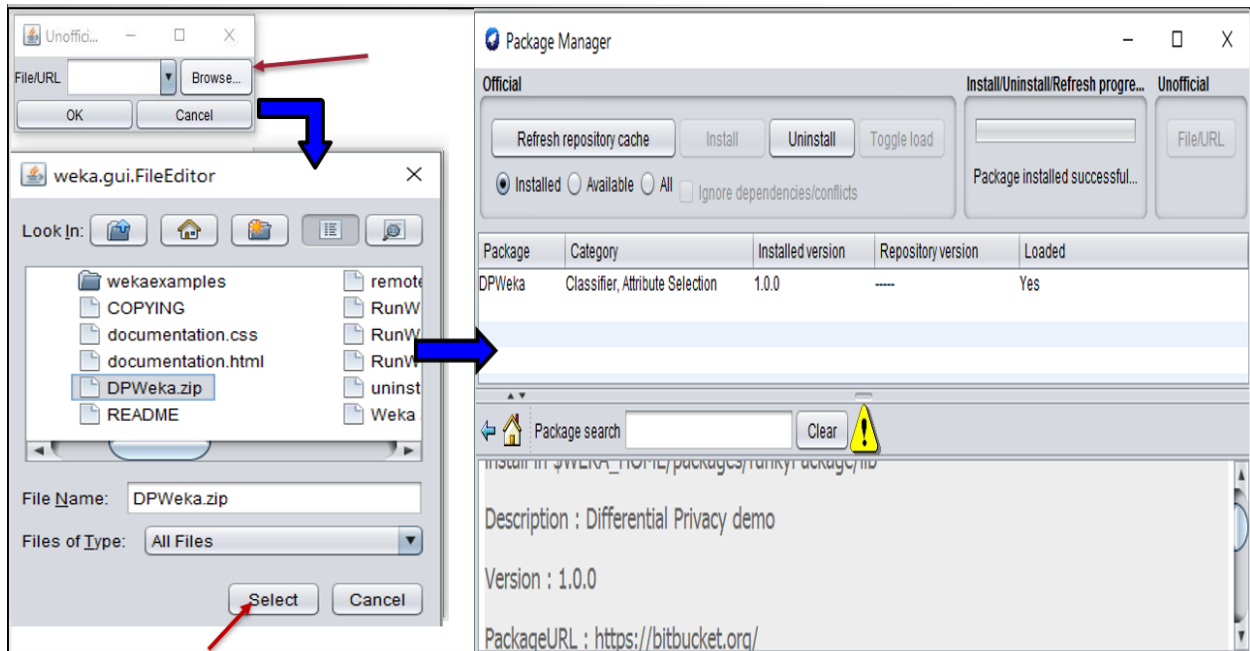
Unoffici...

File/URL

Browse...

OK

Cancel

weka.gui.FileEditor

Look In:

wekaexamples

COPYING

documentation.css

documentation.html

DPWeka.zip

README

remote

RunW

RunW

RunW

uninst

Weka

File Name: DPWeka.zip

Files of Type: All Files

Select

Cancel

Package Manager

Official

Refresh repository cache

Install

Uninstall

Toggle load

Installed Available All Ignore dependencies/conflicts

Install/Uninstall/Refresh progre...

Package installed successful...

Unofficial

File/URL

| Package | Category | Installed version | Repository version | Loaded |
|---|---|---|---|---|
| DPWeka | Classifier, Attribute Selection | 1.0.0 | ----- | Yes |

Package search

Clear

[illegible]

Description : Differential Privacy demo

Version : 1.0.0

PackageURL : https://bitbucket.org/